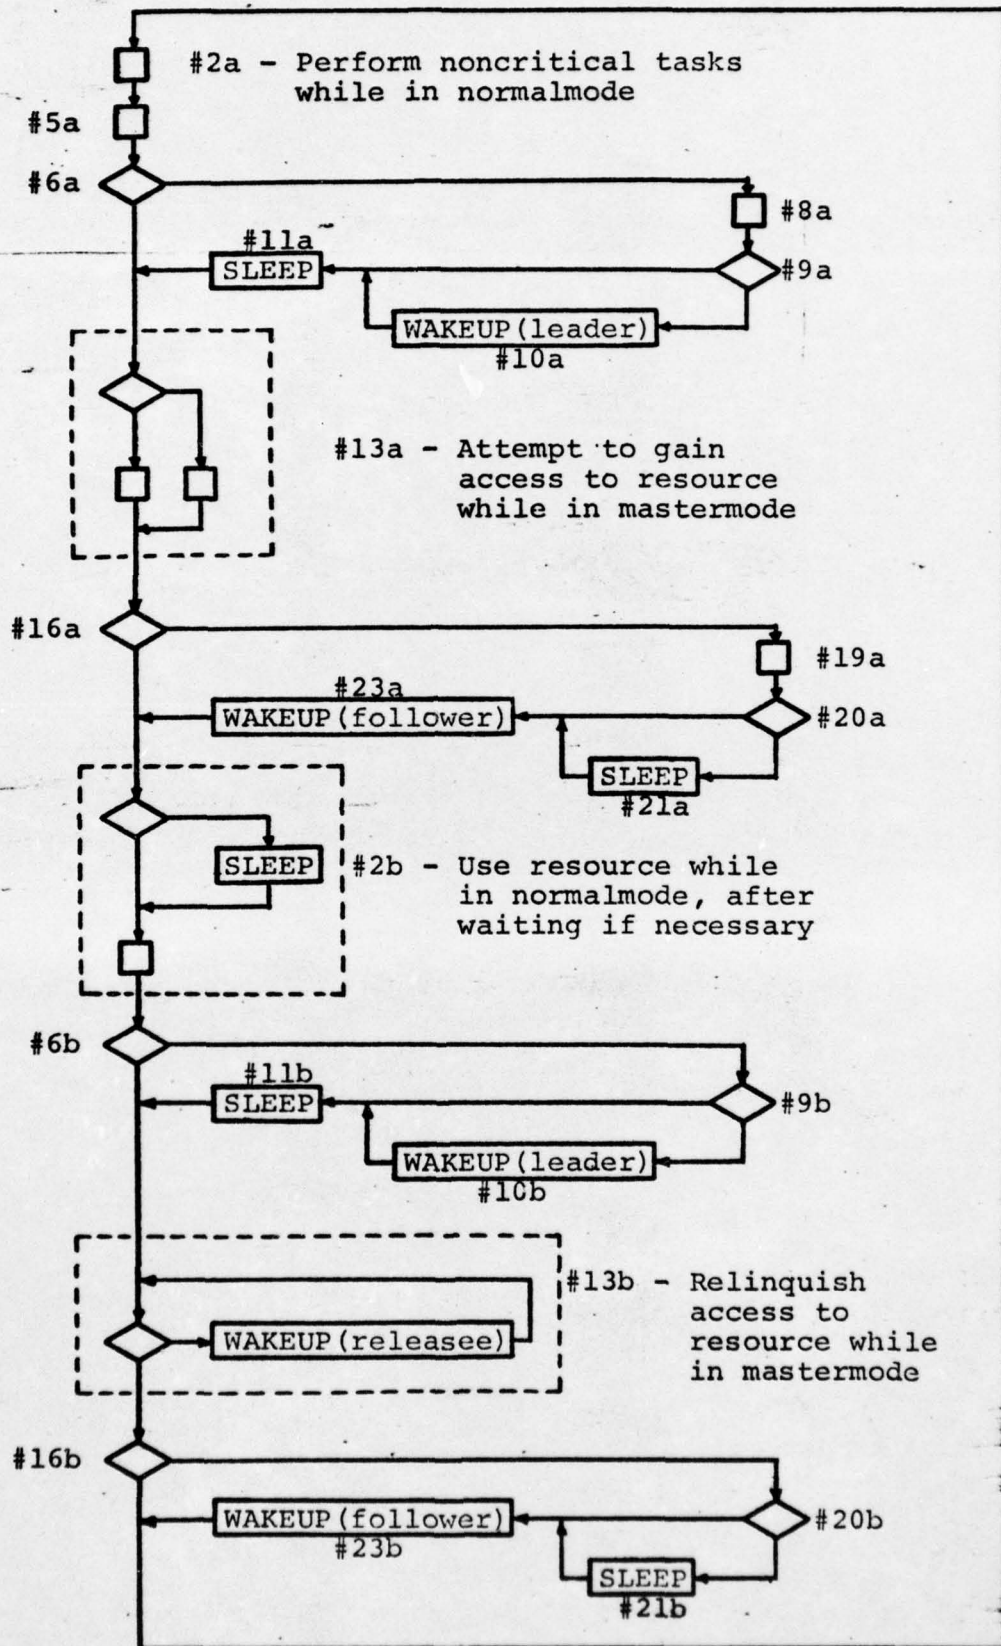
#2a - Perform noncritical tasks while in normalmode

#5a

#6a

#8a

#11a

SLEEP

#9a

WAKEUP(leader)

#10a

#13a - Attempt to gain access to resource while in mastermode

#16a

#19a

#23a

WAKEUP(follower)

#20a

SLEEP

#21a

SLEEP

#2b - Use resource while in normalmode, after waiting if necessary

#6b

#11b

SLEEP

#9b

WAKEUP(leader)

#10b

#13b - Relinquish access to resource while in mastermode

WAKEUP(releasee)

#16b

WAKEUP(follower)

#20b

#23b

SLEEP

#21b